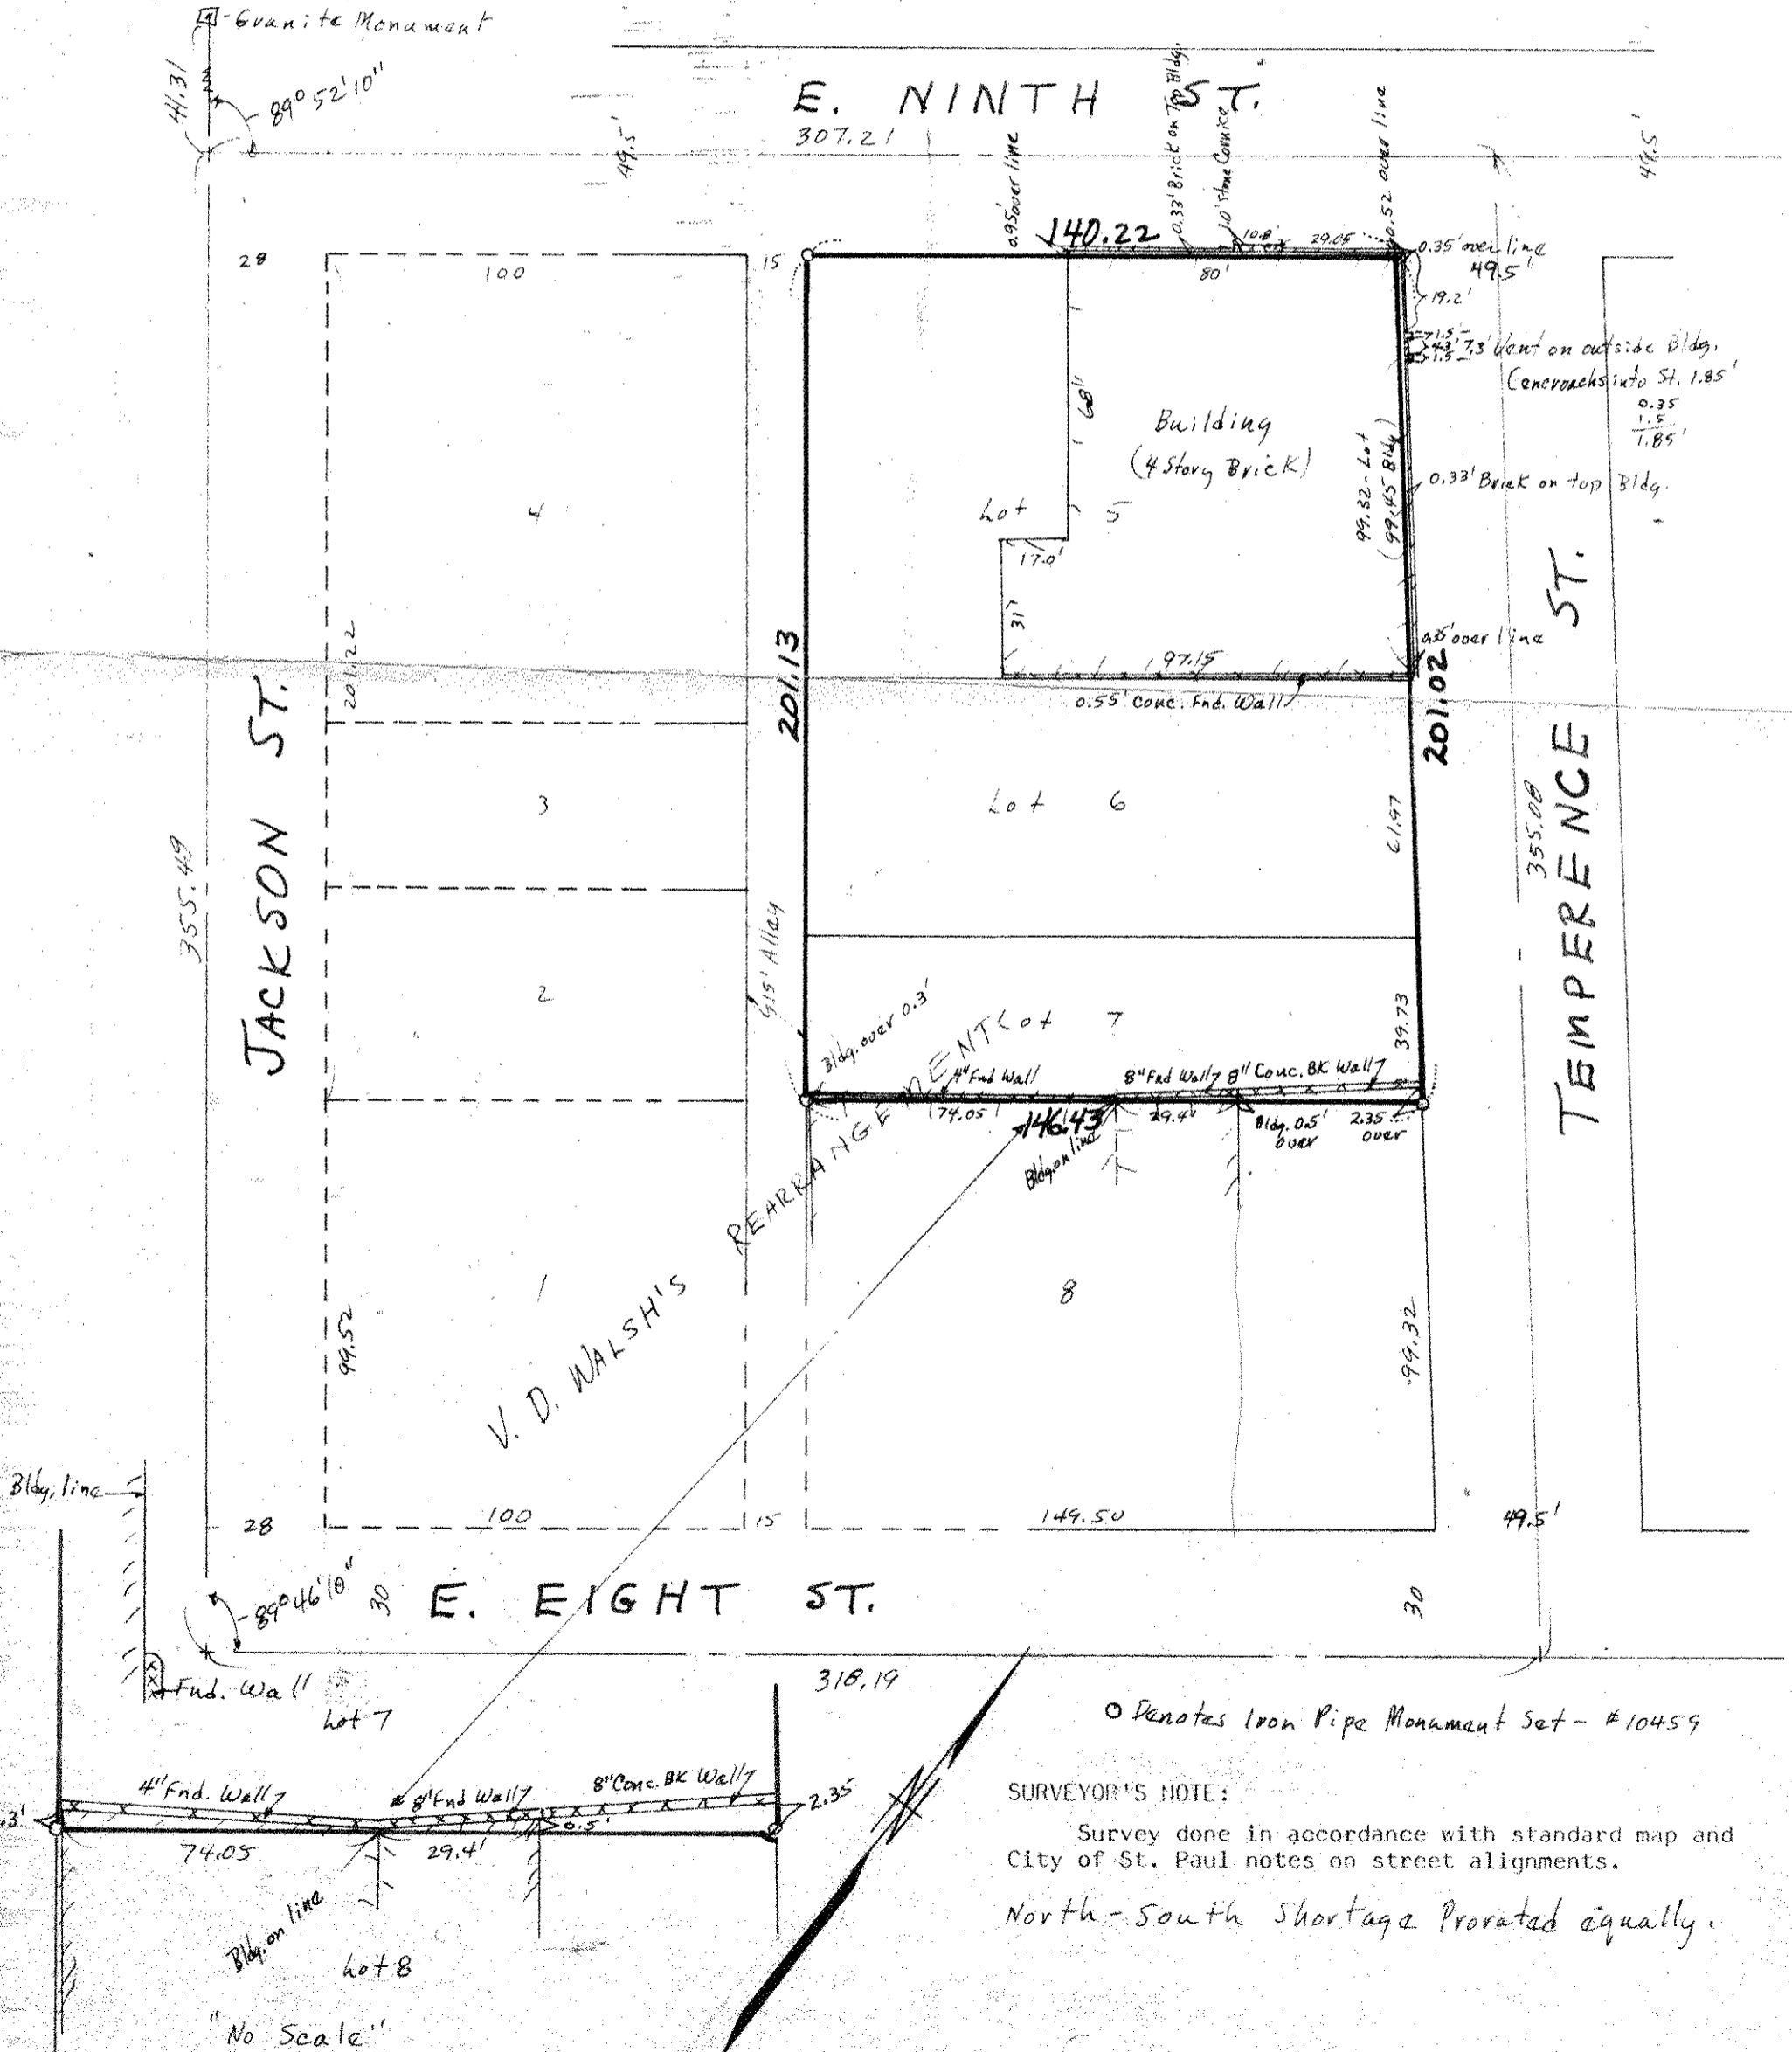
Granite Monument
41.31
89°52'10"
E. NINTH ST.
307.21
49.5'
49.5'
0.95' over line
140.22
0.33' Brick on Top Bldg.
0.1' Stone Cornice
10.8'
29.05
0.52 over line
0.35' over line
49.5'
80'
19.2'
1.5
.43
1.5
.73' Vent on outside Bldg. (encroachs into St. 1.85'
0.35
1.5
1.85'
28
100
15
4
68'
Building
(4 Story Brick)
99.32 - Lot
(99.45 Bldg)
0.33' Brick on top Bldg.
Lot 5
17.0'
31'
TEMPERENCE ST.
201.22
201.13
97.15
0.35' over line
201.02
0.55' Conc. Fnd. Wall
JACKSON ST.
3
Lot 6
61.97
355.49
355.08
2
15' Alley
Bldg. over 0.3'
Lot 7
39.73
4" Fnd Wall
8" Fnd Wall
8" Conc. BK Wall
74.05
146.43
29.4
Bldg. 0.5' over
2.35 over
Bldg. on line
V. D. WALSH'S REARRANGEMENT
1
8
99.52
99.32
Bldg. line
28
100
15
149.50
49.5'
89°46'10"
30
E. EIGHT ST.
30
318.19
Fnd. Wall
Lot 7
O Denotes Iron Pipe Monument Set - #10459
4" Fnd. Wall
8" Fnd Wall
8" Conc. BK Wall
2.35
.3'
0.5'
74.05
29.4'
SURVEYOR'S NOTE:
Survey done in accordance with standard map and City of St. Paul notes on street alignments.
North - South Shortage Prorated equally.
Bldg. on line
Lot 8
"No Scale"
N